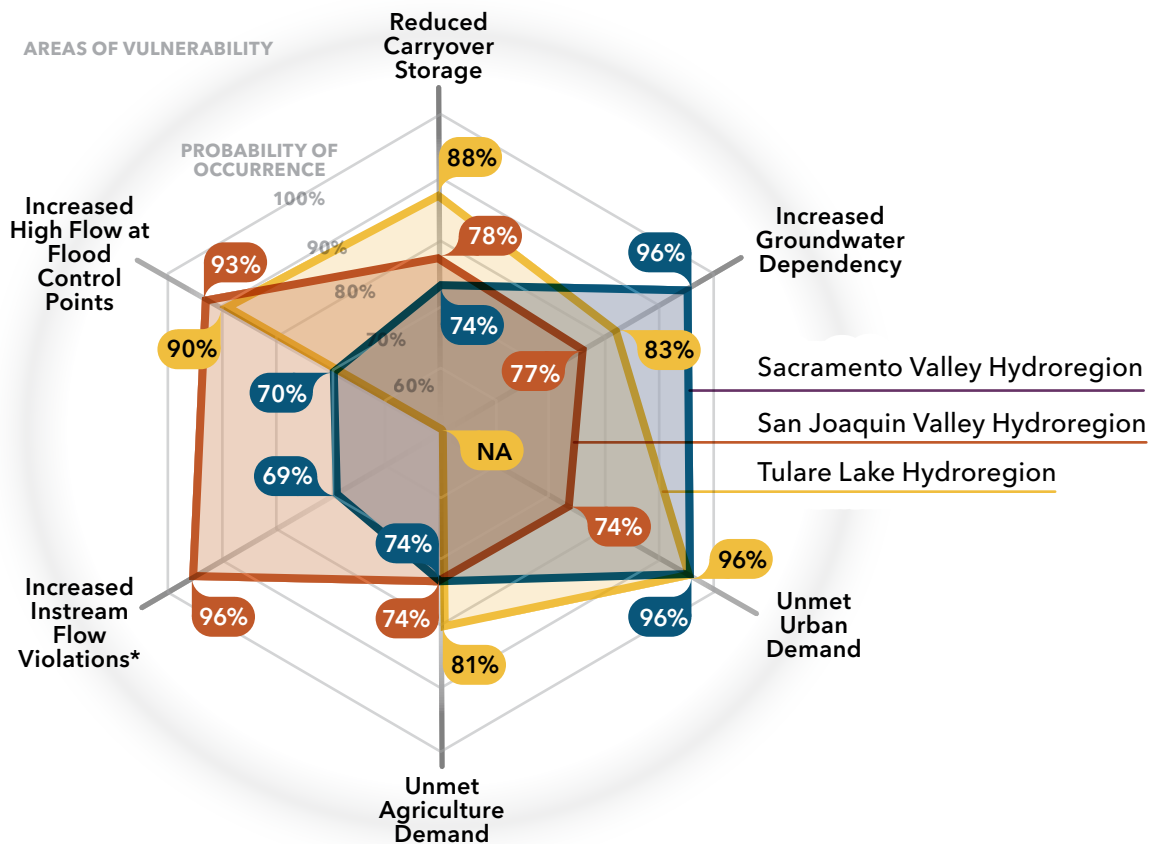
AREAS OF VULNERABILITY

PROBABILITY OF OCCURRENCE

100%
90%
80%
70%
60%

Reduced Carryover Storage

88%
78%
74%

Increased Groundwater Dependency

96%
83%
77%

Sacramento Valley Hydroregion
San Joaquin Valley Hydroregion
Tulare Lake Hydroregion

Increased High Flow at Flood Control Points

93%
90%
70%

NA

69%

74%
74%

96%
96%

Unmet Urban Demand

Increased Instream Flow Violations*

96%
74%
81%

Unmet Agriculture Demand